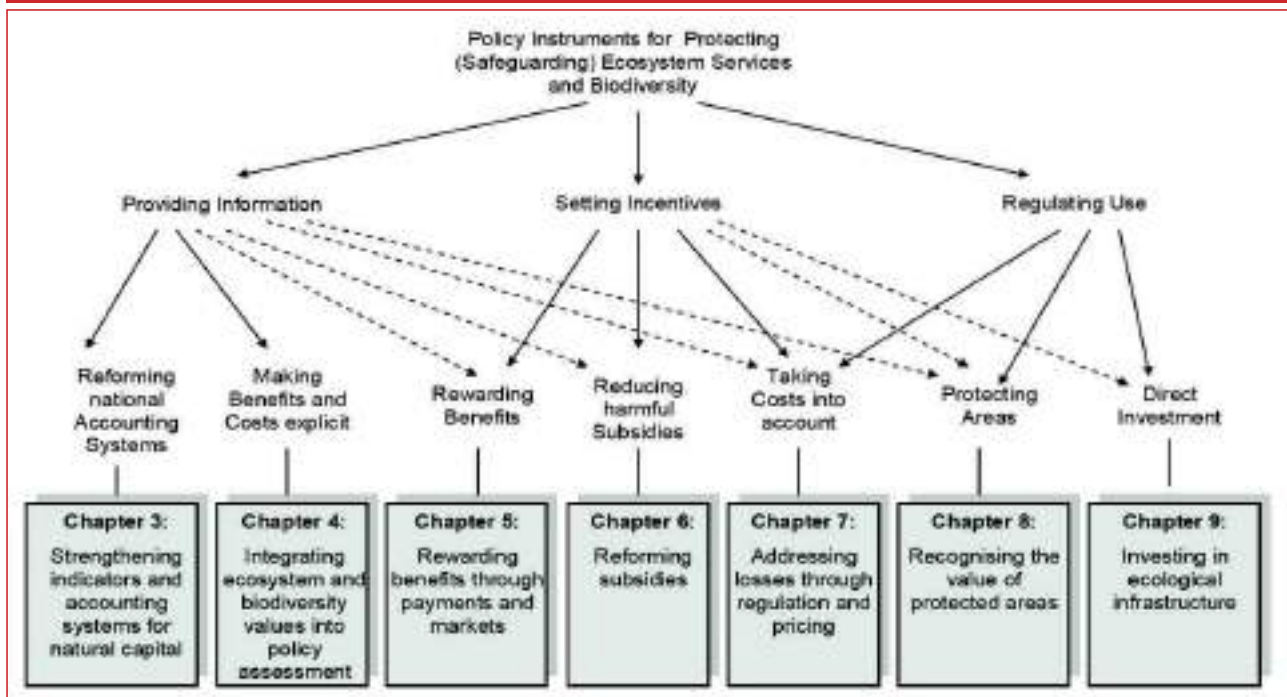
Policy Instruments for Protecting (Safeguarding) Ecosystem Services and Biodiversity

Providing Information

Setting Incentives

Regulating Use

Reforming national Accounting Systems

Making Benefits and Costs explicit

Rewarding Benefits

Reducing harmful Subsidies

Taking Costs into account

Protecting Areas

Direct Investment

**Chapter 3:** Strengthening indicators and accounting systems for natural capital

**Chapter 4:** Integrating ecosystem and biodiversity values into policy assessment

**Chapter 5:** Rewarding benefits through payments and markets

**Chapter 6:** Reforming subsidies

**Chapter 7:** Addressing losses through regulation and pricing

**Chapter 8:** Recognising the value of protected areas

**Chapter 9:** Investing in ecological infrastructure